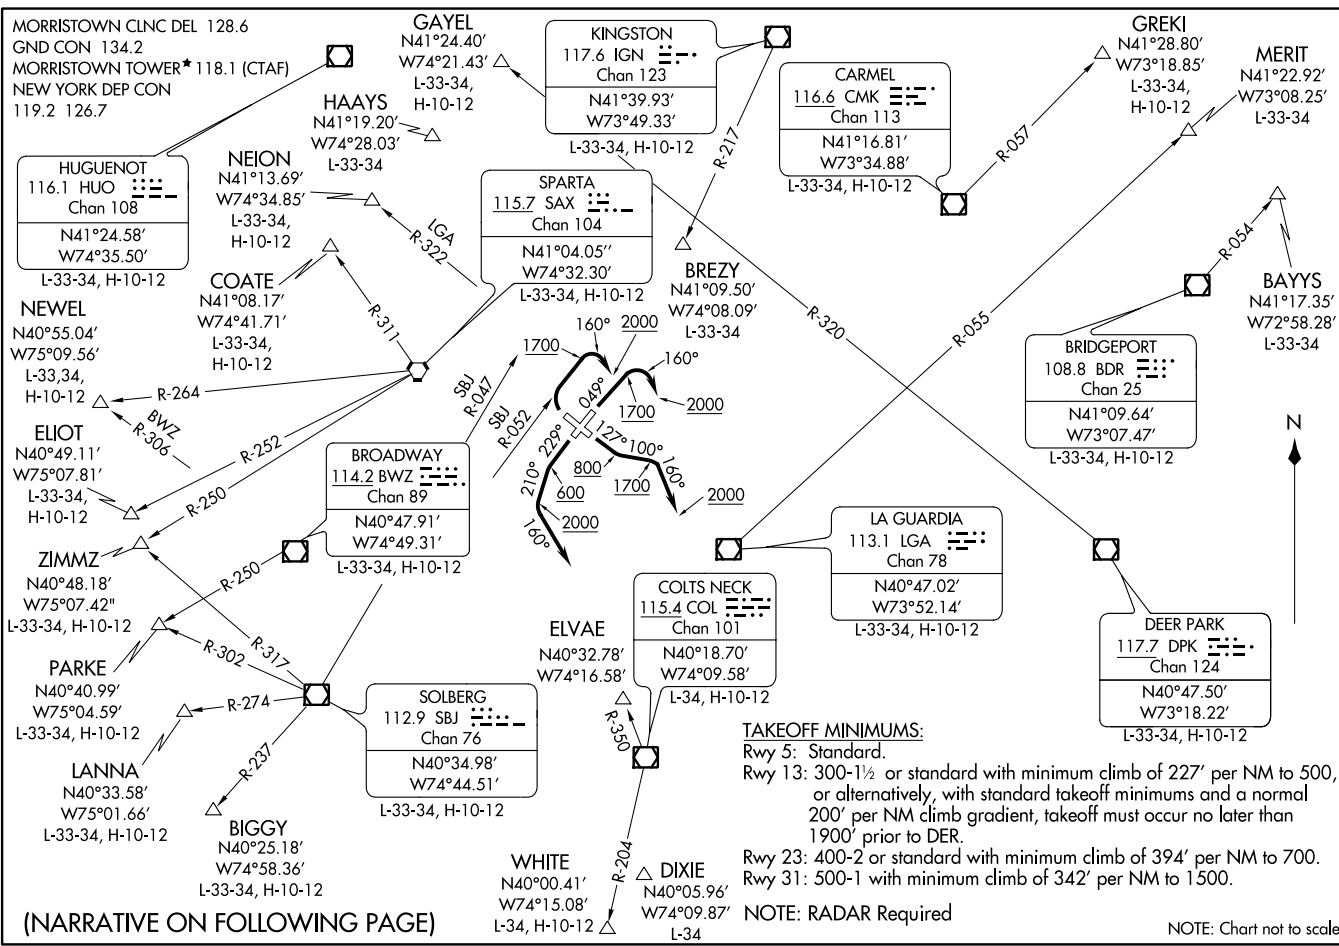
MORRISTOWN CLNC DEL 128.6
GND CON 134.2
MORRISTOWN TOWER★ 118.1 (CTAF)
NEW YORK DEP CON
119.2 126.7

GAYEL
N41°24.40′
W74°21.43′
L-33-34,
H-10-12

KINGSTON
117.6 IGN
Chan 123
N41°39.93′
W73°49.33′
L-33-34, H-10-12

GREKI
N41°28.80′
W73°18.85′
L-33-34,
H-10-12

MERIT
N41°22.92′
W73°08.25′
L-33-34

CARMEL
116.6 CMK
Chan 113
N41°16.81′
W73°34.88′
L-33-34, H-10-12

HAAYS
N41°19.20′
W74°28.03′
L-33-34

HUGUENOT
116.1 HUO
Chan 108
N41°24.58′
W74°35.50′
L-33-34, H-10-12

NEION
N41°13.69′
W74°34.85′
L-33-34,
H-10-12

SPARTA
115.7 SAX
Chan 104
N41°04.05′′
W74°32.30′
L-33-34, H-10-12

R-217
R-057
LGA
R-322

COATE
N41°08.17′
W74°41.71′
L-33-34,
H-10-12

BREZY
N41°09.50′
W74°08.09′
L-33-34

R-054
BAYYS
N41°17.35′
W72°58.28′
L-33-34

R-311
R-320
R-055

NEWEL
N40°55.04′
W75°09.56′
L-33,34,
H-10-12

R-264
BWZ
R-306

160°
2000
1700
160°
049°
1700
2000
SBJ
R-047
SBJ
R-052
229°
210°
127°
100°
800
1700
160°
2000
600
2000
160°

BRIDGEPORT
108.8 BDR
Chan 25
N41°09.64′
W73°07.47′
L-33-34, H-10-12

N

ELIOT
N40°49.11′
W75°07.81′
L-33-34,
H-10-12

R-252
R-250

BROADWAY
114.2 BWZ
Chan 89
N40°47.91′
W74°49.31′
L-33-34, H-10-12

ZIMMZ
N40°48.18′
W75°07.42"
L-33-34, H-10-12

R-250

LA GUARDIA
113.1 LGA
Chan 78
N40°47.02′
W73°52.14′
L-33-34, H-10-12

COLTS NECK
115.4 COL
Chan 101
N40°18.70′
W74°09.58′
L-34, H-10-12

DEER PARK
117.7 DPK
Chan 124
N40°47.50′
W73°18.22′
L-33-34, H-10-12

PARKE
N40°40.99′
W75°04.59′
L-33-34, H-10-12

R-302
R-317
R-274

SOLBERG
112.9 SBJ
Chan 76
N40°34.98′
W74°44.51′
L-33-34, H-10-12

ELVAE
N40°32.78′
W74°16.58′

R-350

LANNA
N40°33.58′
W75°01.66′
L-33-34, H-10-12

R-237

BIGGY
N40°25.18′
W74°58.36′
L-33-34, H-10-12

TAKEOFF MINIMUMS:
Rwy 5: Standard.
Rwy 13: 300-1½ or standard with minimum climb of 227′ per NM to 500, or alternatively, with standard takeoff minimums and a normal 200′ per NM climb gradient, takeoff must occur no later than 1900′ prior to DER.
Rwy 23: 400-2 or standard with minimum climb of 394′ per NM to 700.
Rwy 31: 500-1 with minimum climb of 342′ per NM to 1500.

R-204

WHITE
N40°00.41′
W74°15.08′
L-34, H-10-12

DIXIE
N40°05.96′
W74°09.87′
L-34

(NARRATIVE ON FOLLOWING PAGE)

NOTE: RADAR Required

NOTE: Chart not to scale